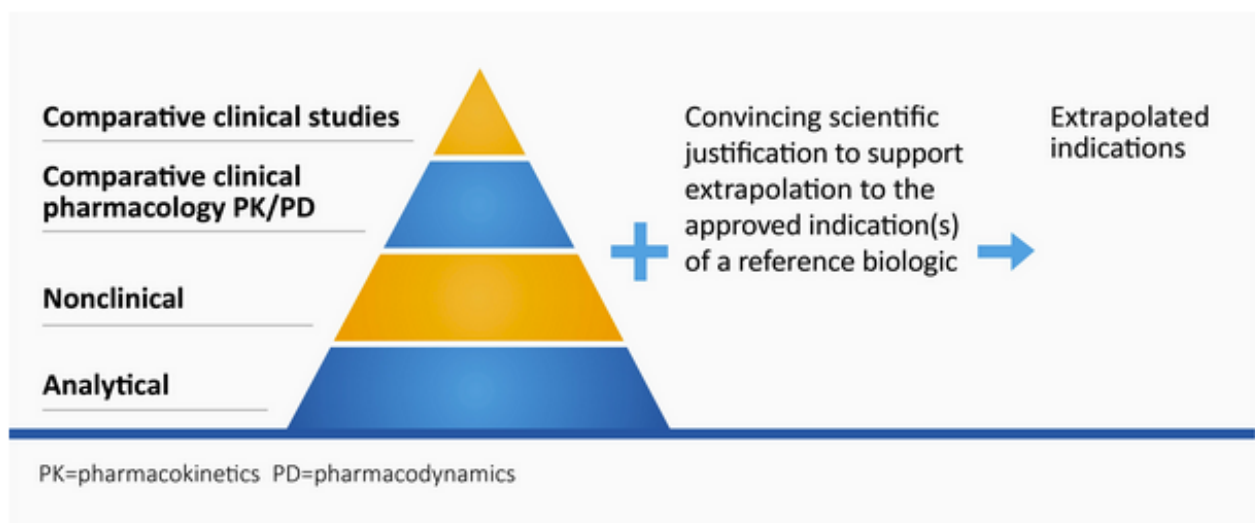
Comparative clinical studies

Comparative clinical pharmacology PK/PD

Nonclinical

Analytical

Convincing scientific justification to support extrapolation to the approved indication(s) of a reference biologic

Extrapolated indications

PK=pharmacokinetics PD=pharmacodynamics